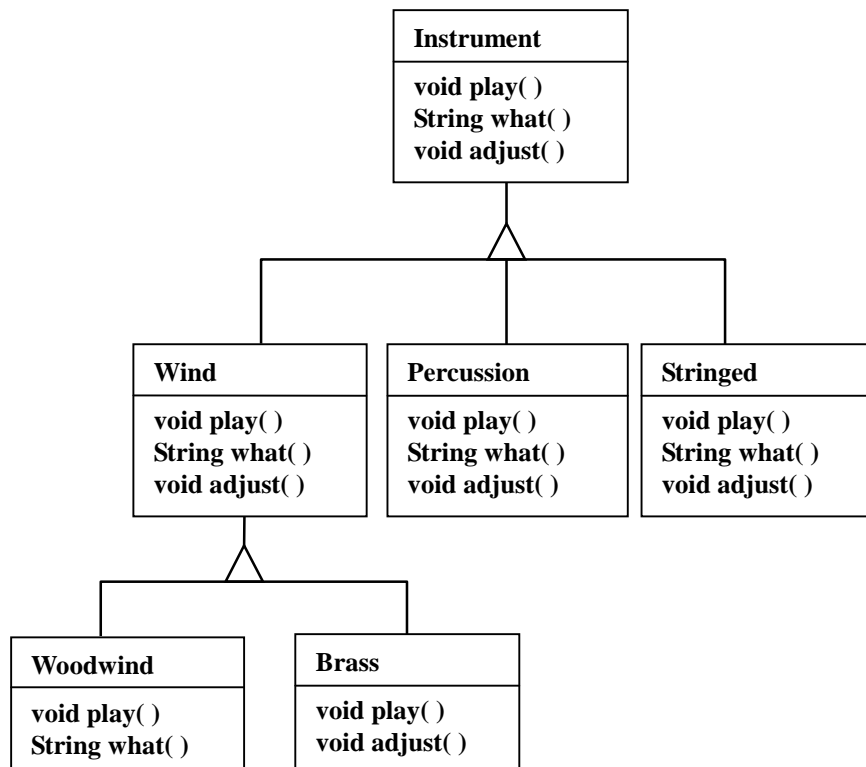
Instrument

void play( )
String what( )
void adjust( )

Wind

void play( )
String what( )
void adjust( )

Percussion

void play( )
String what( )
void adjust( )

Stringed

void play( )
String what( )
void adjust( )

Woodwind

void play( )
String what( )

Brass

void play( )
void adjust( )